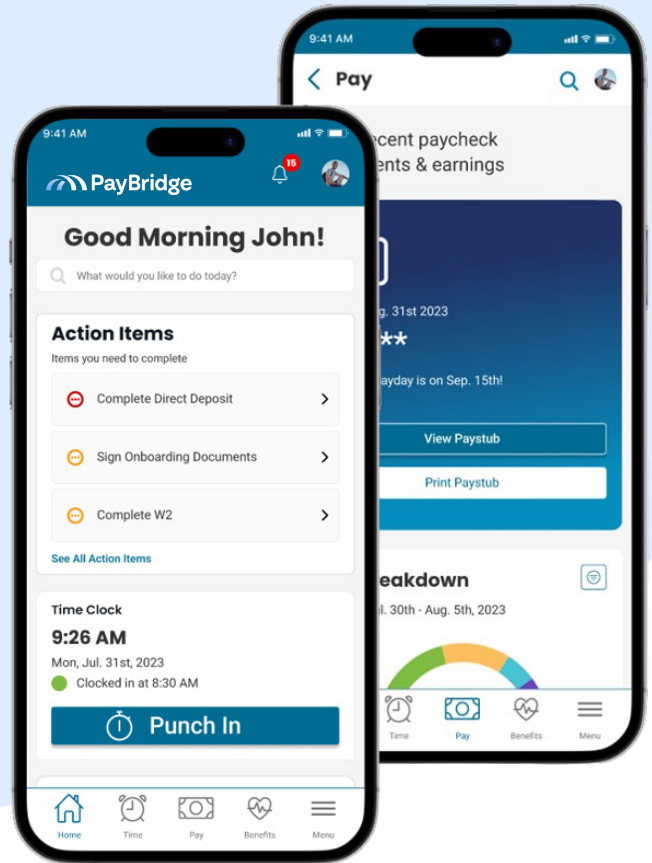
9:41 AM

PayBridge

15

Good Morning John!

What would you like to do today?

Action Items

Items you need to complete

Complete Direct Deposit

Sign Onboarding Documents

Complete W2

See All Action Items

Time Clock

9:26 AM

Mon, Jul. 31st, 2023

Clocked in at 8:30 AM

Punch In

Home Time Pay Benefits Menu

9:41 AM

Pay

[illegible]ecent paycheck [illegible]ents & earnings

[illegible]g. 31st 2023

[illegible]**

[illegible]ayday is on Sep. 15th!

View Paystub

Print Paystub

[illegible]eakdown

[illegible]l. 30th - Aug. 5th, 2023

Time Pay Benefits Menu